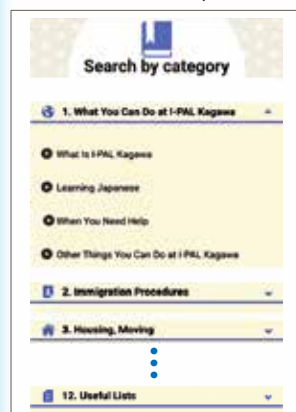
Search by category

1. What You Can Do at I-PAL Kagawa

What is I-PAL Kagawa

Learning Japanese

When You Need Help

Other Things You Can Do at I-PAL Kagawa

2. Immigration Procedures

3. Housing, Moving

12. Useful Lists